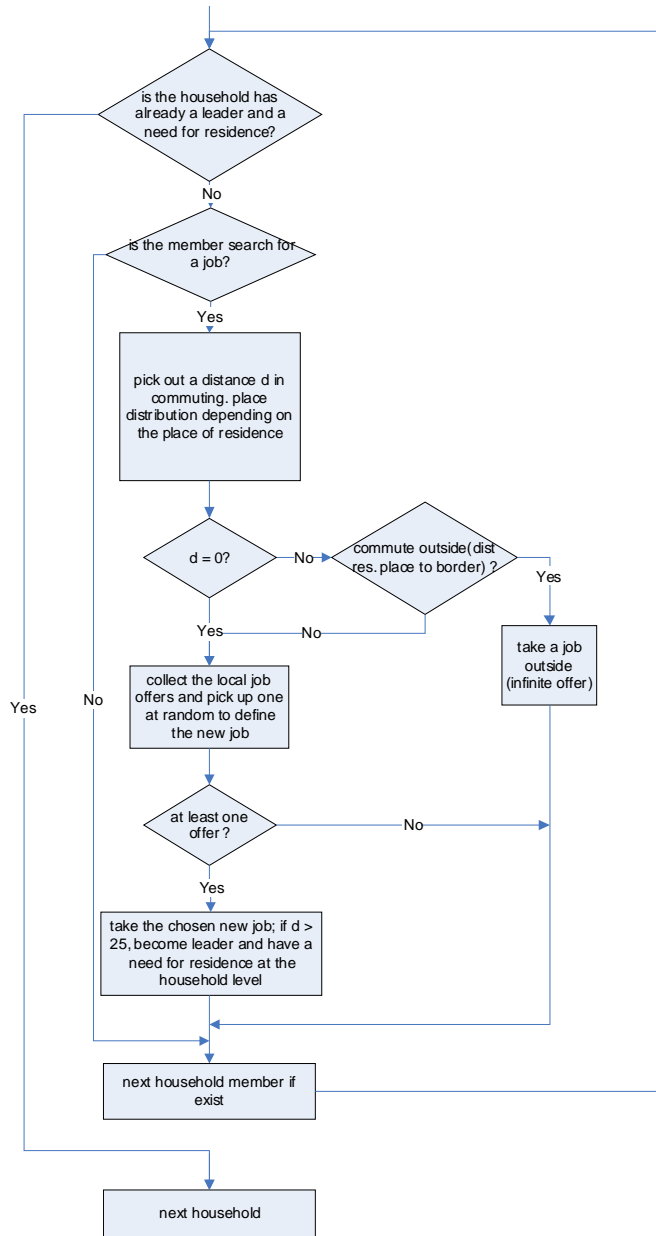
is the household has already a leader and a need for residence?

No

is the member search for a job?

Yes

pick out a distance d in commuting. place distribution depending on the place of residence

d = 0?

No

commute outside(dist res. place to border) ?

Yes

Yes

No

take a job outside (infinite offer)

collect the local job offers and pick up one at random to define the new job

Yes

No

at least one offer ?

No

Yes

take the chosen new job; if d > 25, become leader and have a need for residence at the household level

next household member if exist

next household